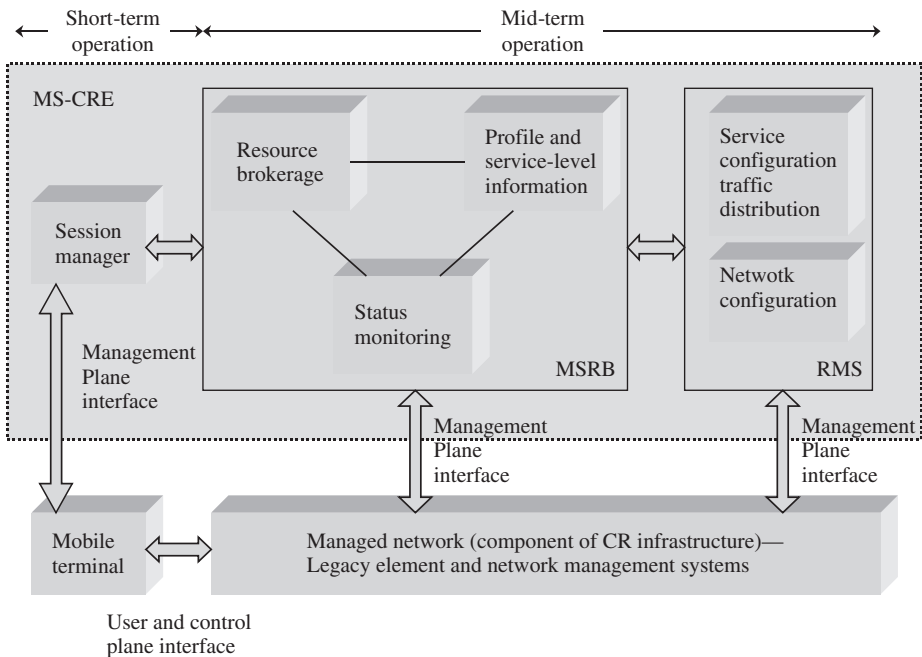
Short-term operation

Mid-term operation

MS-CRE

Resource brokerage

Profile and service-level information

Service configuration traffic distribution

Session manager

Netwotk configuration

Status monitoring

Management Plane interface

MSRB

RMS

Management Plane interface

Management Plane interface

Mobile terminal

Managed network (component of CR infrastructure)— Legacy element and network management systems

User and control plane interface